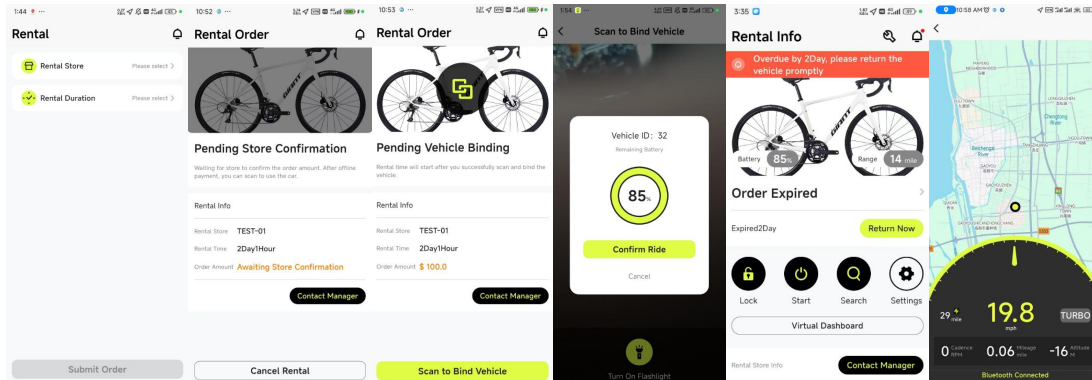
1:44

Rental

Rental Store
Please select >

Rental Duration
Please select >

Submit Order

10:52

Rental Order

Pending Store Confirmation

Waiting for store to confirm the order amount. After offline payment, you can scan to use the car.

Rental Info

Rental Store TEST-01

Rental Time 2Day1Hour

Order Amount Awaiting Store Confirmation

Contact Manager

Cancel Rental

10:53

Rental Order

Pending Vehicle Binding

Rental time will start after you successfully scan and bind the vehicle.

Rental Info

Rental Store TEST-01

Rental Time 2Day1Hour

Order Amount $ 100.0

Contact Manager

Scan to Bind Vehicle

1:54

Scan to Bind Vehicle

Vehicle ID: 32

Remaining Battery

85%

Confirm Ride

Cancel

Turn On Flashlight

3:35

Rental Info

Overdue by 2Day, please return the vehicle promptly

Battery 85%

Range 14 mile

Order Expired

Expired2Day

Return Now

Lock

Start

Search

Settings

Virtual Dashboard

Rental Store Info

Contact Manager

10:58 AM

29 mile

19.8 mph

TURBO

0 Cadence RPM

0.06 Mileage mile

-16 Altitude M

Bluetooth Connected